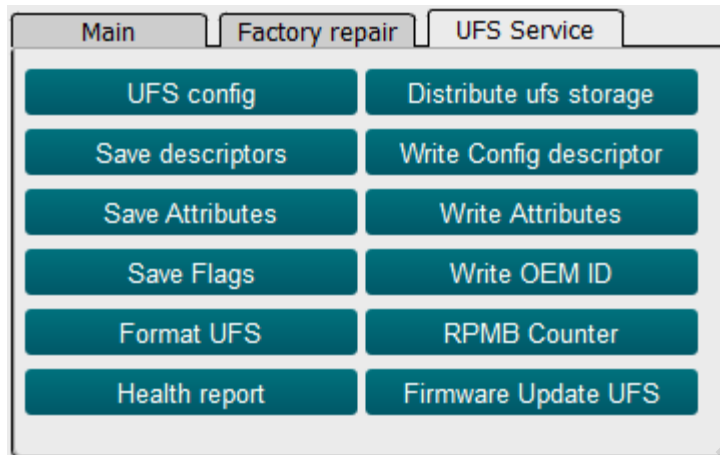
Main
Factory repair
UFS Service

UFS config
Distribute ufs storage
Save descriptors
Write Config descriptor
Save Attributes
Write Attributes
Save Flags
Write OEM ID
Format UFS
RPMB Counter
Health report
Firmware Update UFS